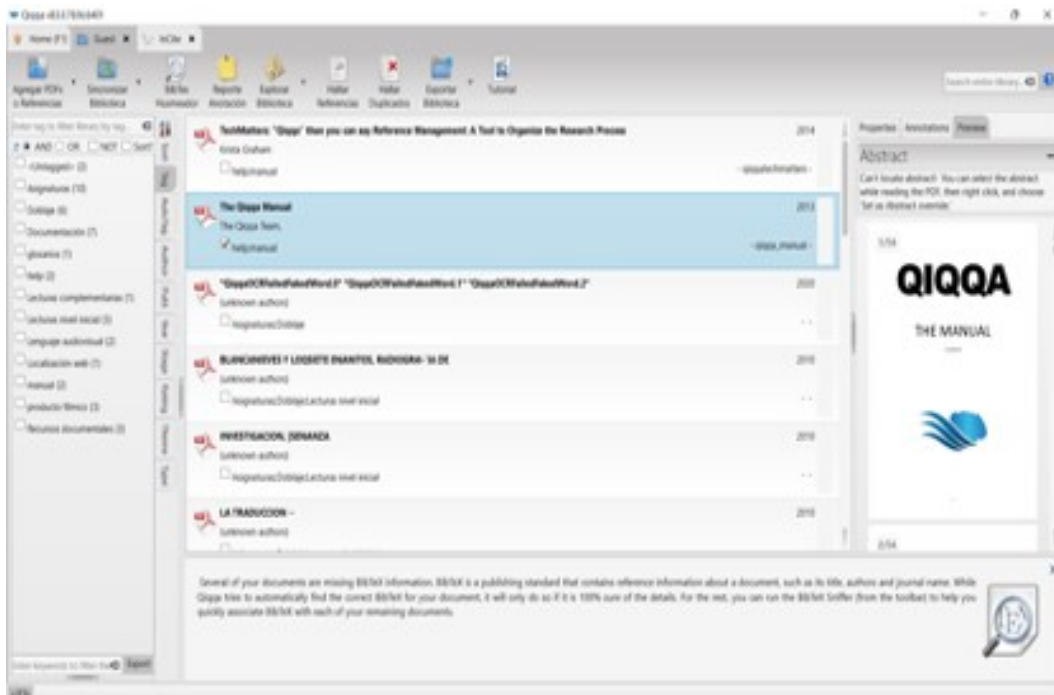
Qiqqa v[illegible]

Home (F1) | Guest | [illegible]

Agregar PDFs a Referencias | Sincronizar Biblioteca | BibTex Husmeador | Reporte Anotación | Explorar Biblioteca | Hallar Referencias | Hallar Duplicados | Exportar Biblioteca | Tutorial

Search entire library

Enter tag to filter library by tag

AND | OR | NOT | Sort

<Untagged> (2)
Asignaturas (10)
Doblaje (6)
Documentación (7)
glosarios (1)
help (2)
Lecturas complementarias (1)
Lecturas nivel inicial (3)
Lenguaje audiovisual (2)
Localización web (1)
manual (2)
producto fílmico (3)
Recursos documentales (3)

Enter keywords to filter the | Export

TechMatters: "Qiqqa" then you can say Reference Management: A Tool to Organize the Research Process
Krista Graham
help;manual
2014
-qiqqatechmatters-

The Qiqqa Manual
The Qiqqa Team
help;manual
2013
-qiqqa_manual-

"QiqqaOCRFailedFakedWord.0" "QiqqaOCRFailedFakedWord.1" "QiqqaOCRFailedFakedWord.2"
(unknown authors)
Asignaturas;Doblaje
2020

BLANCANIEVES Y LOSSIETE ENANITOS. RADIOGRA- 'IA DE
(unknown authors)
Asignaturas;Doblaje;Lecturas nivel inicial
2019

INVESTIGACION, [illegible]
(unknown authors)
Asignaturas;Doblaje;Lecturas nivel inicial
2019

LA TRADUCCION --
(unknown authors)
2019

Properties | Annotations | Preview

Abstract

Can't locate abstract. You can select the abstract while reading the PDF, then right click, and choose 'Set as Abstract override'.

1/34

QIQQA

THE MANUAL

2/34

Several of your documents are missing BibTeX information. BibTeX is a publishing standard that contains reference information about a document, such as its title, authors and journal name. While Qiqqa tries to automatically find the correct BibTeX for your document, it will only do so if it is 100% sure of the details. For the rest, you can run the BibTeX Sniffer (from the toolbar) to help you quickly associate BibTeX with each of your remaining documents.